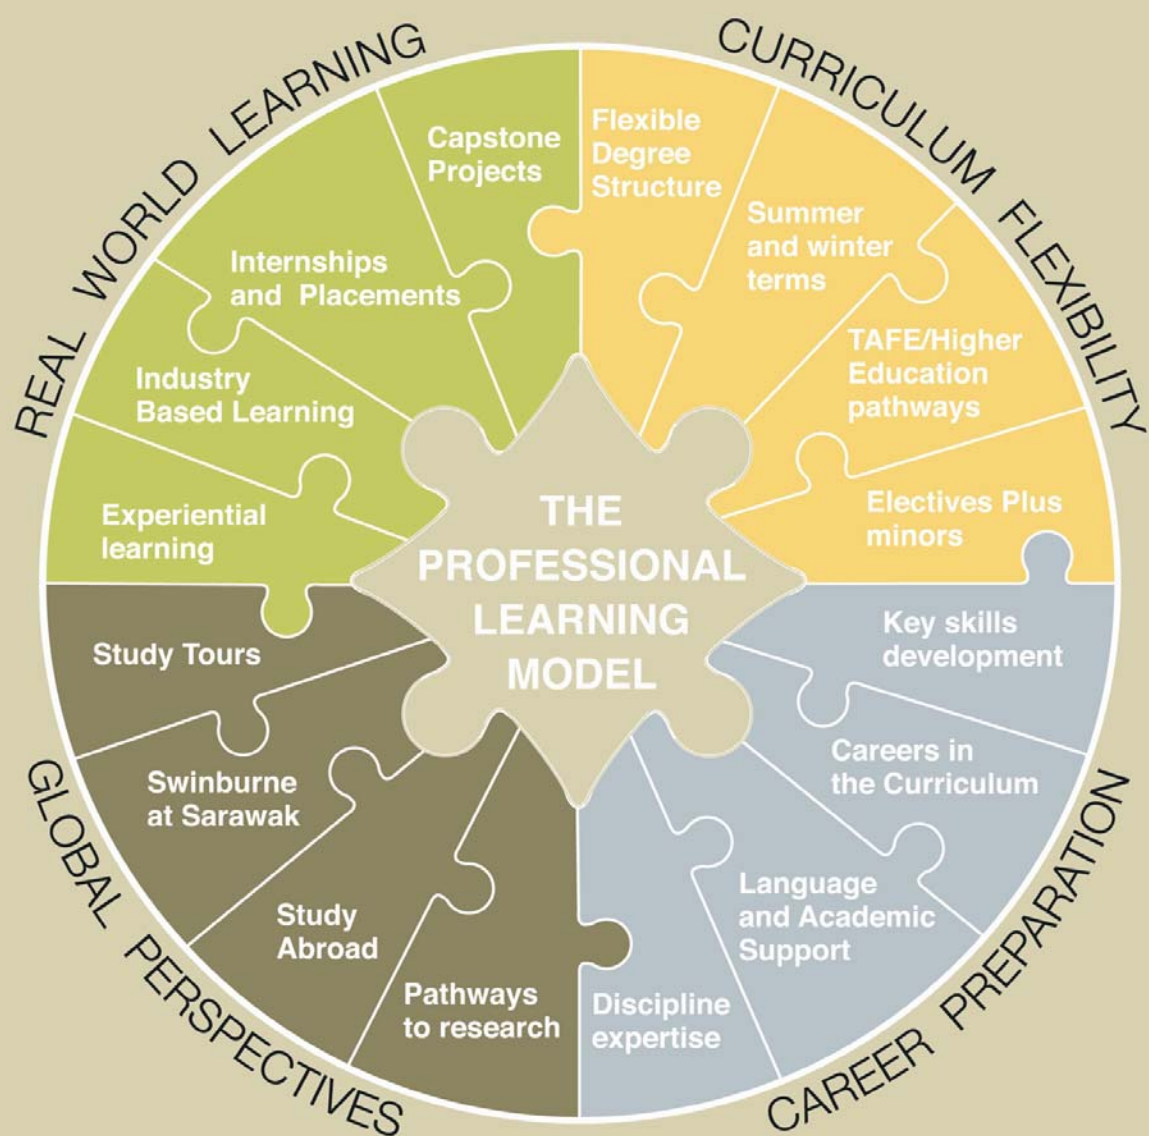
REAL WORLD LEARNING

CURRICULUM FLEXIBILITY

Capstone Projects

Flexible Degree Structure

Internships and Placements

Summer and winter terms

Industry Based Learning

TAFE/Higher Education pathways

Experiential learning

Electives Plus minors

THE PROFESSIONAL LEARNING MODEL

Study Tours

Key skills development

Swinburne at Sarawak

Careers in the Curriculum

Study Abroad

Language and Academic Support

Pathways to research

Discipline expertise

GLOBAL PERSPECTIVES

CAREER PREPARATION